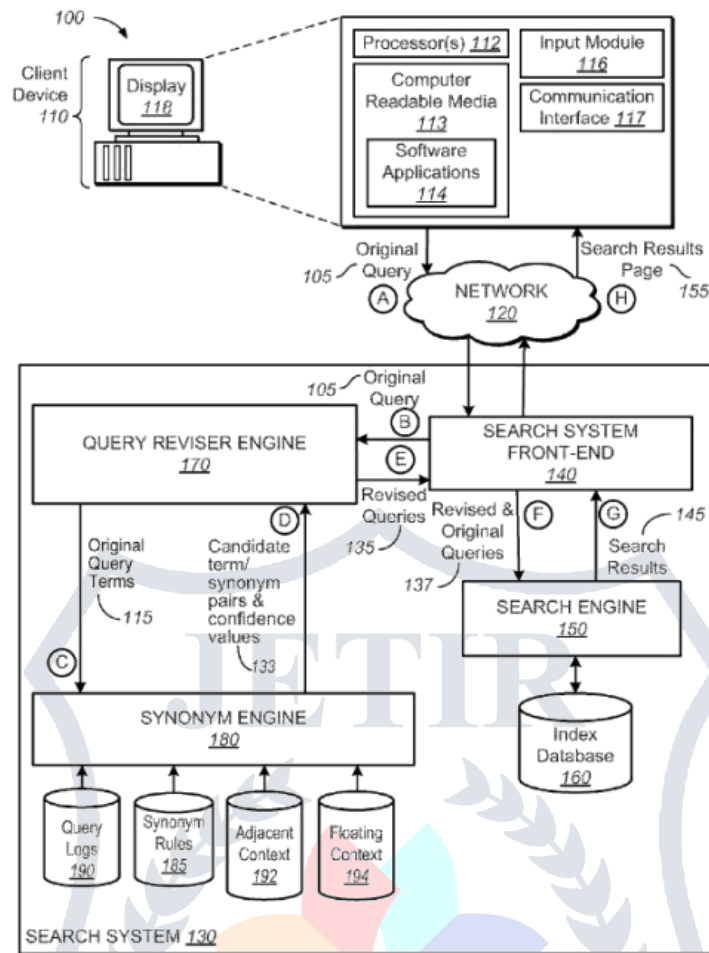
100

Client Device 110

Display 118

Processor(s) 112

Input Module 116

Computer Readable Media 113

Communication Interface 117

Software Applications 114

105 Original Query

A

NETWORK 120

H

Search Results Page 155

105 Original Query

B

QUERY REVISER ENGINE 170

E

SEARCH SYSTEM FRONT-END 140

D

Revised Queries 135

F

Revised & Original Queries 137

G

145 Search Results

Original Query Terms 115

Candidate term/ synonym pairs & confidence values 133

SEARCH ENGINE 150

C

SYNONYM ENGINE 180

Index Database 160

Query Logs 190

Synonym Rules 185

Adjacent Context 192

Floating Context 194

SEARCH SYSTEM 130

JETIR